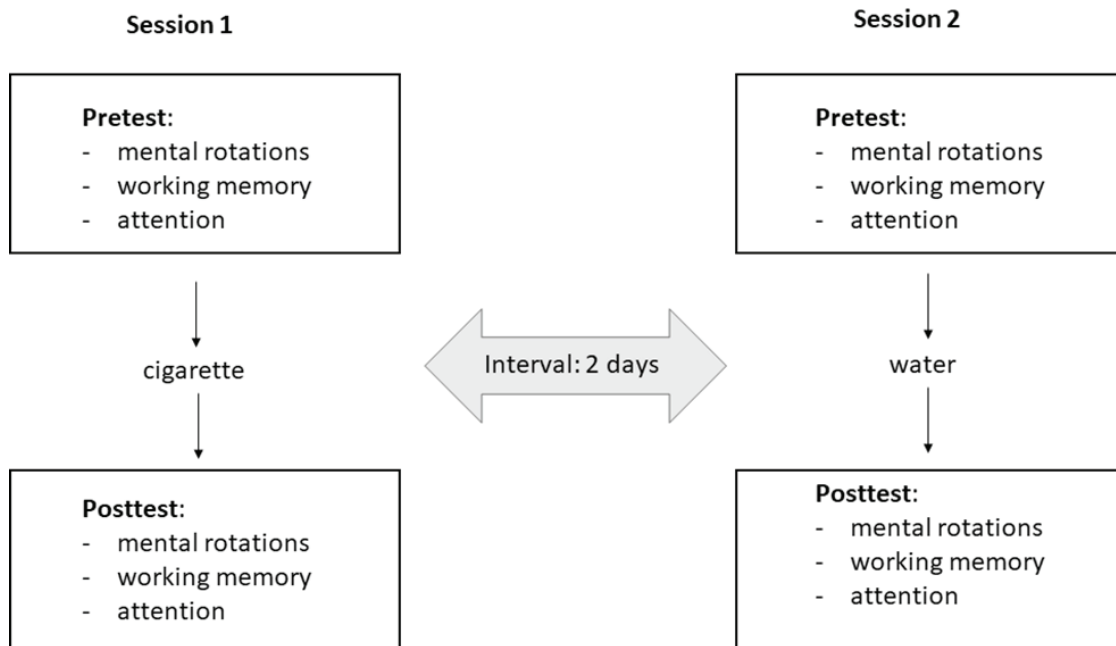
Session 1

Pretest:
- mental rotations
- working memory
- attention

cigarette

Posttest:
- mental rotations
- working memory
- attention

Interval: 2 days

Session 2

Pretest:
- mental rotations
- working memory
- attention

water

Posttest:
- mental rotations
- working memory
- attention